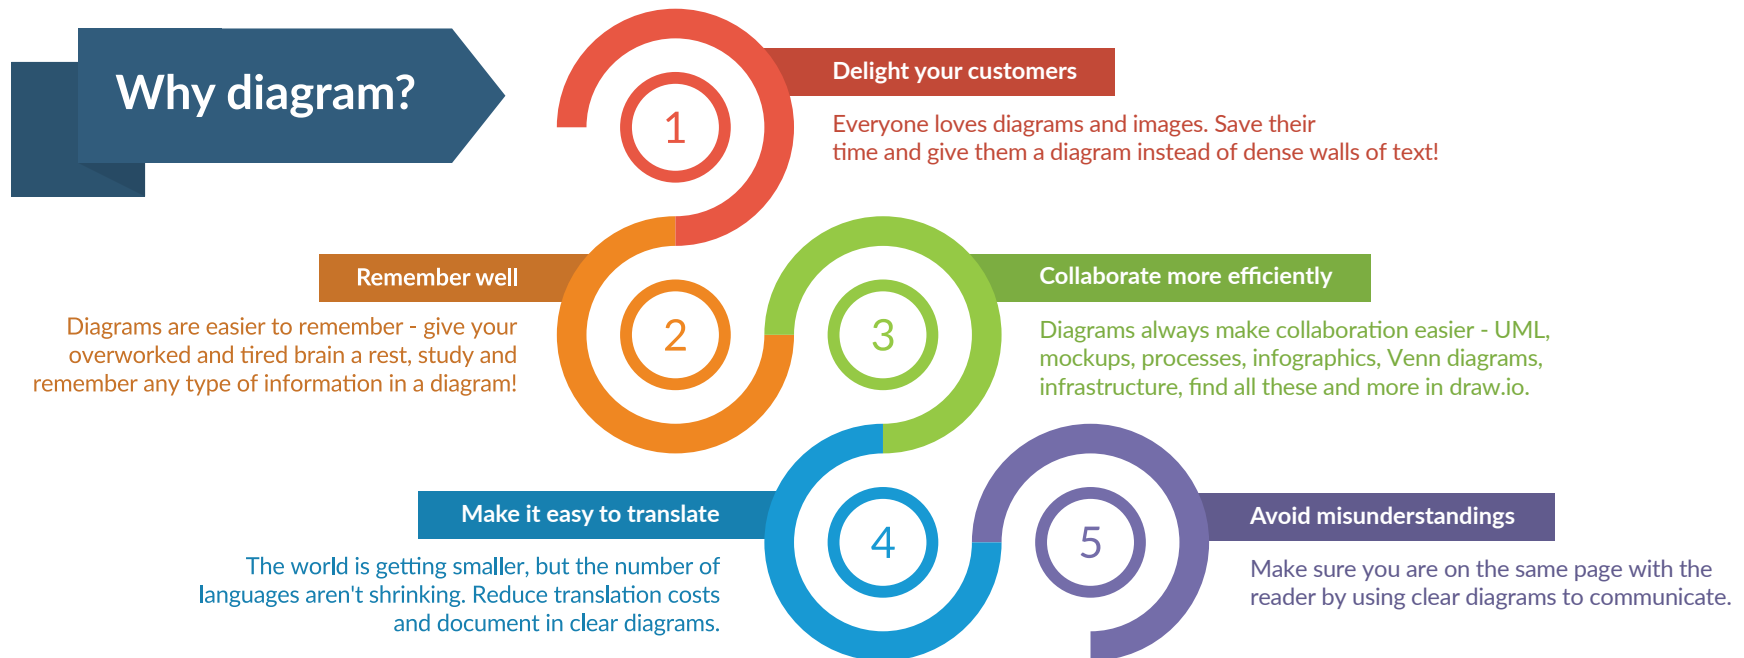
Why diagram?

1

Delight your customers

Everyone loves diagrams and images. Save their time and give them a diagram instead of dense walls of text!

Remember well

2

Diagrams are easier to remember - give your overworked and tired brain a rest, study and remember any type of information in a diagram!

3

Collaborate more efficiently

Diagrams always make collaboration easier - UML, mockups, processes, infographics, Venn diagrams, infrastructure, find all these and more in draw.io.

Make it easy to translate

4

The world is getting smaller, but the number of languages aren't shrinking. Reduce translation costs and document in clear diagrams.

5

Avoid misunderstandings

Make sure you are on the same page with the reader by using clear diagrams to communicate.